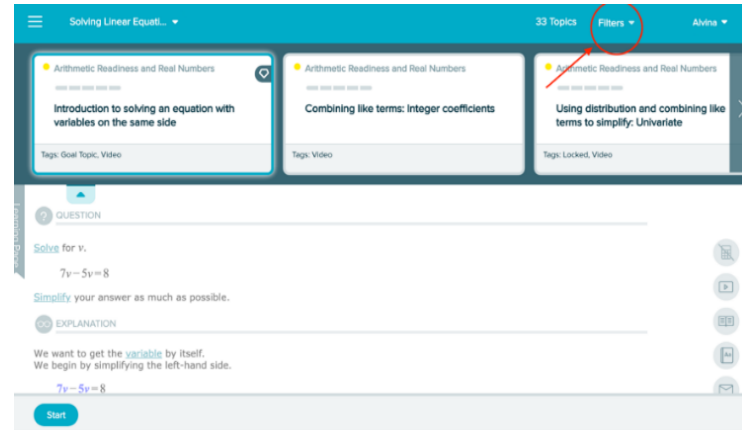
Solving Lineer Equati...

33 Topics

Filters

Alvina

Arithmetic Readiness and Real Numbers

Introduction to solving an equation with variables on the same side

Tags: Goal Topic, Video

Arithmetic Readiness and Real Numbers

Combining like terms: Integer coefficients

Tags: Video

Arithmetic Readiness and Real Numbers

Using distribution and combining like terms to simplify: Univariate

Tags: Locked, Video

Learning Panel

QUESTION

Solve for $v$.

$7v-5v=8$

Simplify your answer as much as possible.

EXPLANATION

We want to get the variable by itself.
We begin by simplifying the left-hand side.

$7v-5v=8$

Start